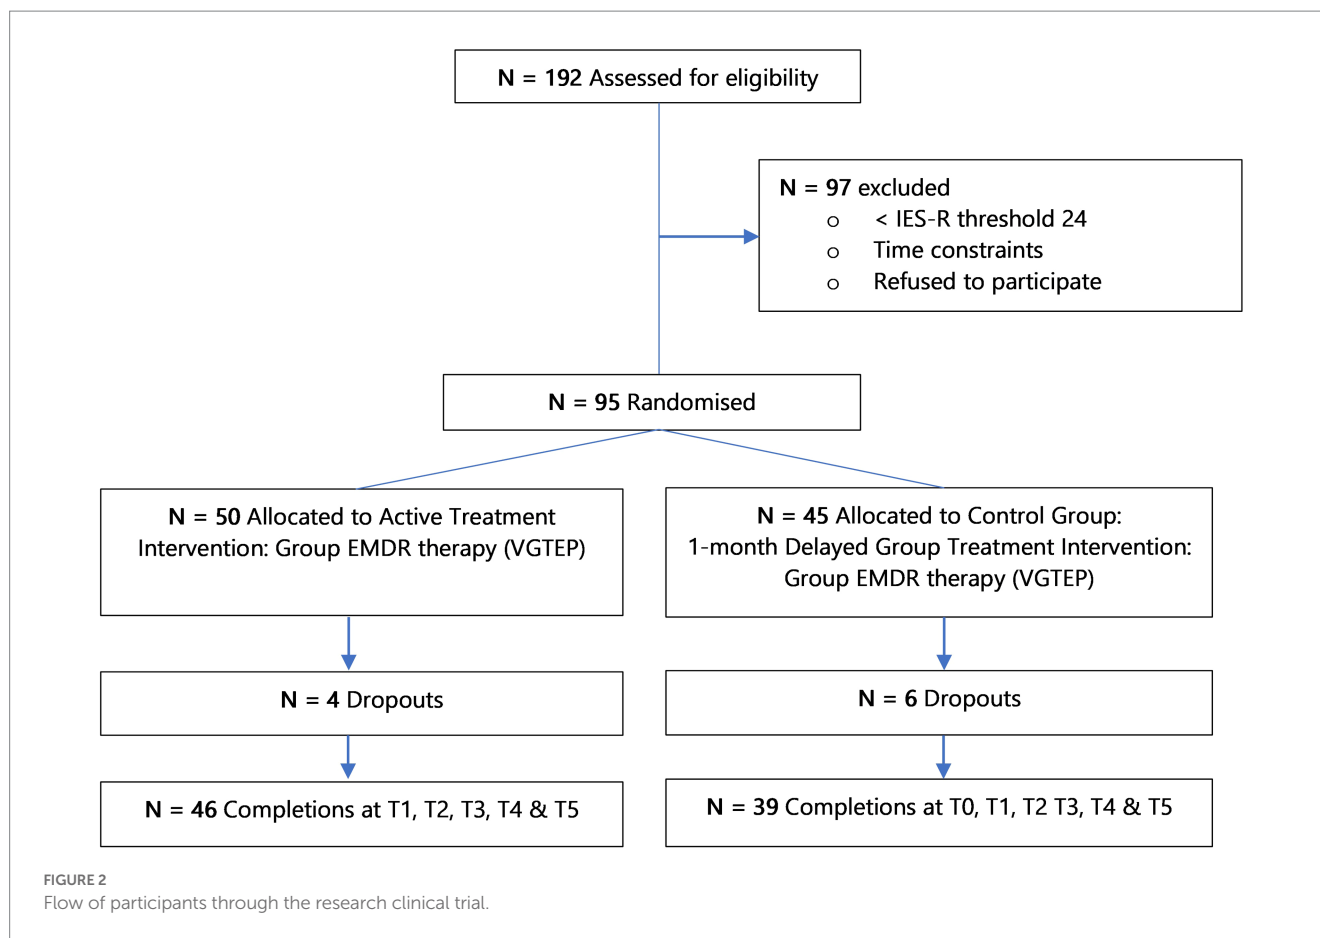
N = 192 Assessed for eligibility

N = 97 excluded
o < IES-R threshold 24
o Time constraints
o Refused to participate

N = 95 Randomised

N = 50 Allocated to Active Treatment Intervention: Group EMDR therapy (VGTEP)

N = 45 Allocated to Control Group: 1-month Delayed Group Treatment Intervention: Group EMDR therapy (VGTEP)

N = 4 Dropouts

N = 6 Dropouts

N = 46 Completions at T1, T2, T3, T4 & T5

N = 39 Completions at T0, T1, T2 T3, T4 & T5

FIGURE 2
Flow of participants through the research clinical trial.